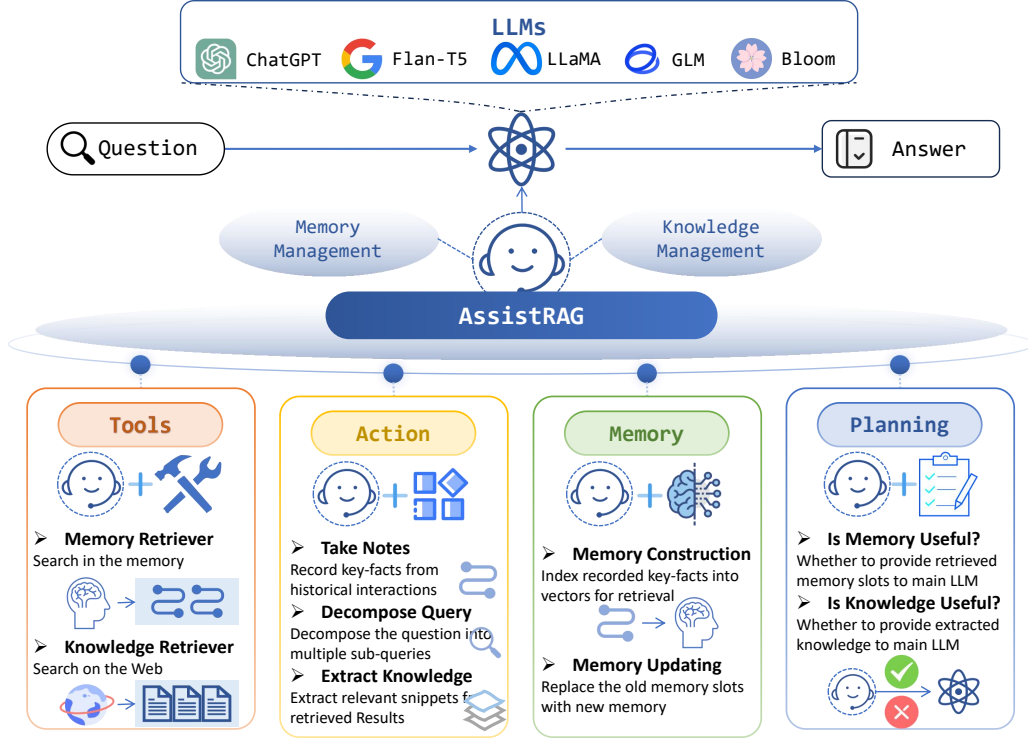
LLMs

ChatGPT Flan-T5 LLaMA GLM Bloom

Question

Answer

Memory Management

Knowledge Management

AssistRAG

Tools

➢ Memory Retriever
Search in the memory

➢ Knowledge Retriever
Search on the Web

Action

➢ Take Notes
Record key-facts from historical interactions

➢ Decompose Query
Decompose the question into multiple sub-queries

➢ Extract Knowledge
Extract relevant snippets f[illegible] retrieved Results

Memory

➢ Memory Construction
Index recorded key-facts into vectors for retrieval

➢ Memory Updating
Replace the old memory slots with new memory

Planning

➢ Is Memory Useful?
Whether to provide retrieved memory slots to main LLM

➢ Is Knowledge Useful?
Whether to provide extracted knowledge to main LLM